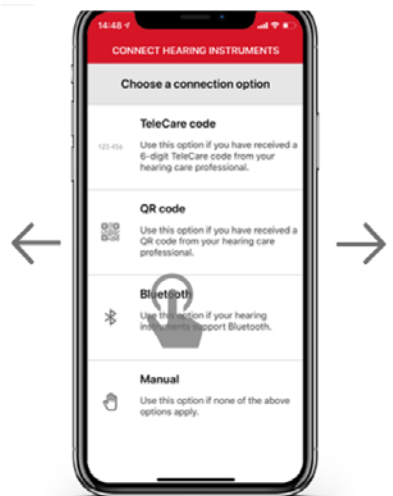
14:48

CONNECT HEARING INSTRUMENTS

Choose a connection option

123 456

TeleCare code

Use this option if you have received a 6-digit TeleCare code from your hearing care professional.

QR code

Use this option if you have received a QR code from your hearing care professional.

Bluetooth

Use this option if your hearing instruments support Bluetooth.

Manual

Use this option if none of the above options apply.